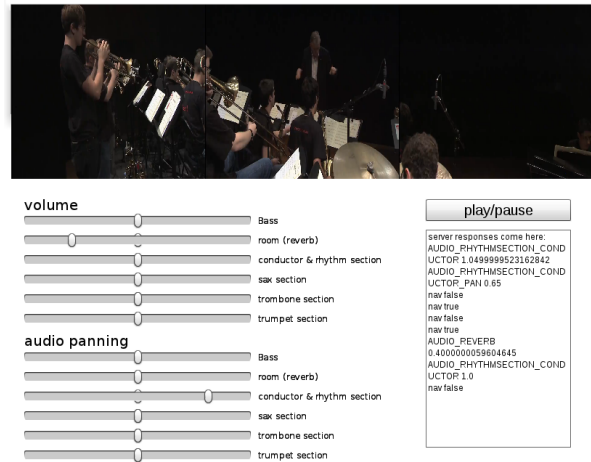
volume

Bass

room (reverb)

conductor & rhythm section

sax section

trombone section

trumpet section

audio panning

Bass

room (reverb)

conductor & rhythm section

sax section

trombone section

trumpet section

play/pause

server responses come here:
AUDIO_PHYTHMSECTION_CONDUCTOR 1.0499999523162842
AUDIO_PHYTHMSECTION_CONDUCTOR_PAN 0.65
nav false
nav true
nav false
nav true
AUDIO_REVEPB 0.4000000059604645
AUDIO_PHYTHMSECTION_CONDUCTOR 1.0
nav false